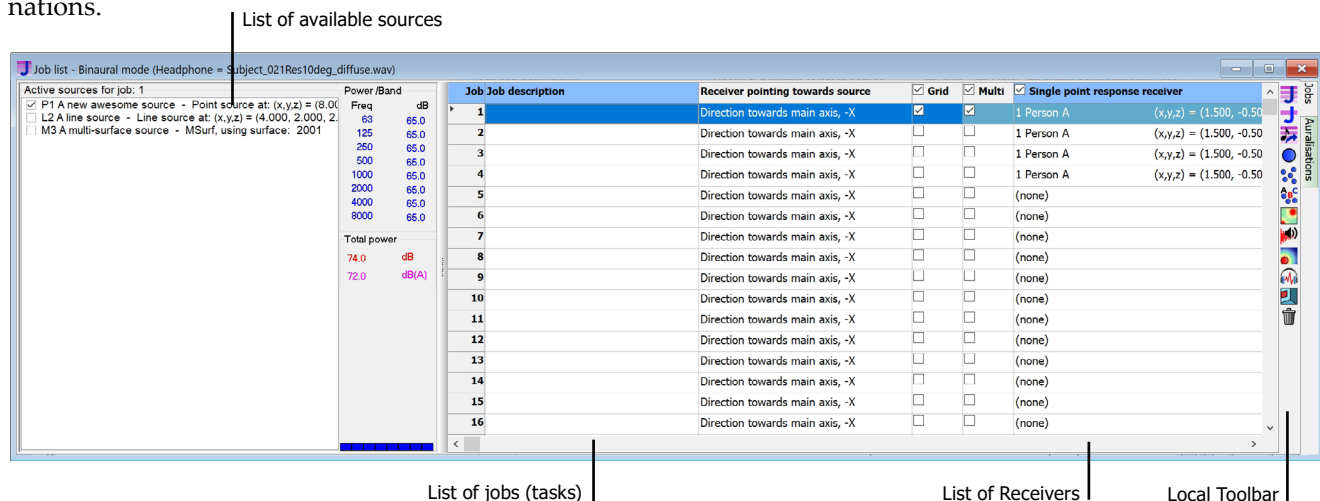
nations.

List of available sources

Job list - Binaural mode (Headphone = Subject_021Res10deg_diffuse.wav)

Active sources for job: 1
☑ P1 A new awesome source - Point source at: (x,y,z) = (8.00
☐ L2 A line source - Line source at: (x,y,z) = (4.000, 2.000, 2.
☐ M3 A multi-surface source - MSurf, using surface: 2001

Power /Band

| Freq | dB |
|---|---|
| 63 | 65.0 |
| 125 | 65.0 |
| 250 | 65.0 |
| 500 | 65.0 |
| 1000 | 65.0 |
| 2000 | 65.0 |
| 4000 | 65.0 |
| 8000 | 65.0 |

Total power
74.0 dB
72.0 dB(A)

| Job | Job description | Receiver pointing towards source | ☑ Grid | ☑ Multi | ☑ Single point response receiver | |
|---|---|---|---|---|---|---|
| 1 | | Direction towards main axis, -X | ☑ | ☑ | 1 Person A | (x,y,z) = (1.500, -0.50 |
| 2 | | Direction towards main axis, -X | ☐ | ☐ | 1 Person A | (x,y,z) = (1.500, -0.50 |
| 3 | | Direction towards main axis, -X | ☐ | ☐ | 1 Person A | (x,y,z) = (1.500, -0.50 |
| 4 | | Direction towards main axis, -X | ☐ | ☐ | 1 Person A | (x,y,z) = (1.500, -0.50 |
| 5 | | Direction towards main axis, -X | ☐ | ☐ | (none) | |
| 6 | | Direction towards main axis, -X | ☐ | ☐ | (none) | |
| 7 | | Direction towards main axis, -X | ☐ | ☐ | (none) | |
| 8 | | Direction towards main axis, -X | ☐ | ☐ | (none) | |
| 9 | | Direction towards main axis, -X | ☐ | ☐ | (none) | |
| 10 | | Direction towards main axis, -X | ☐ | ☐ | (none) | |
| 11 | | Direction towards main axis, -X | ☐ | ☐ | (none) | |
| 12 | | Direction towards main axis, -X | ☐ | ☐ | (none) | |
| 13 | | Direction towards main axis, -X | ☐ | ☐ | (none) | |
| 14 | | Direction towards main axis, -X | ☐ | ☐ | (none) | |
| 15 | | Direction towards main axis, -X | ☐ | ☐ | (none) | |
| 16 | | Direction towards main axis, -X | ☐ | ☐ | (none) | |

Jobs
Auralisations

List of jobs (tasks)
List of Receivers
Local Toolbar